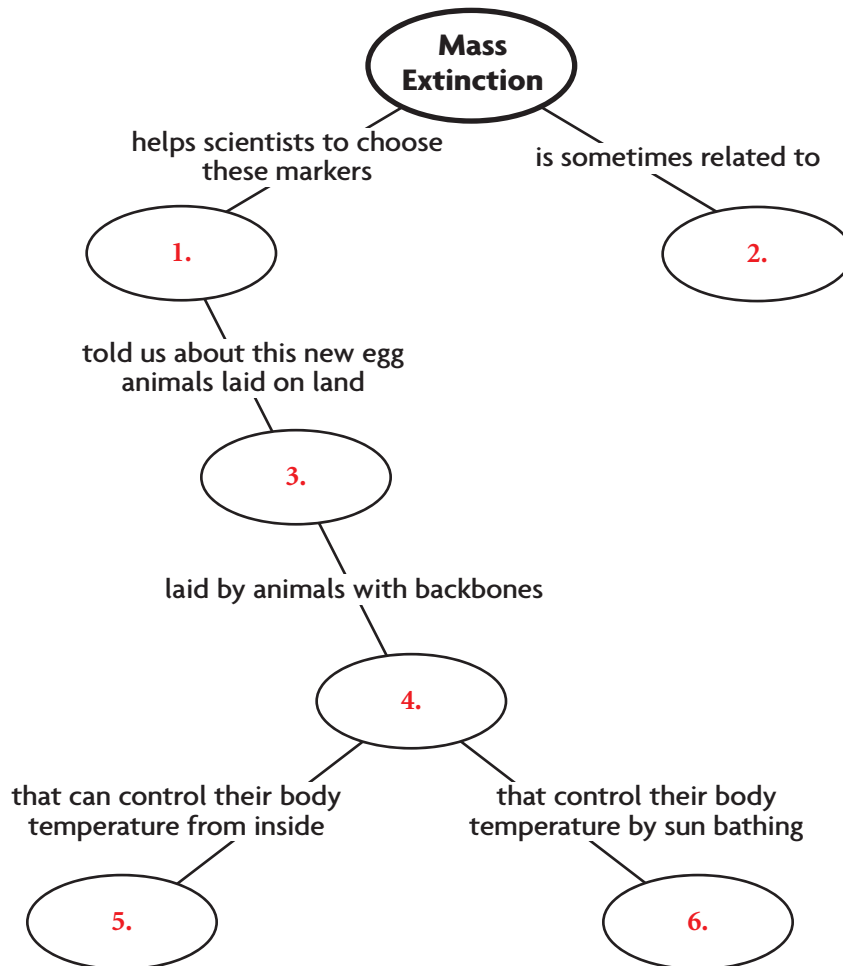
Mass Extinction

helps scientists to choose these markers

is sometimes related to

1.

2.

told us about this new egg animals laid on land

3.

laid by animals with backbones

4.

that can control their body temperature from inside

that control their body temperature by sun bathing

5.

6.